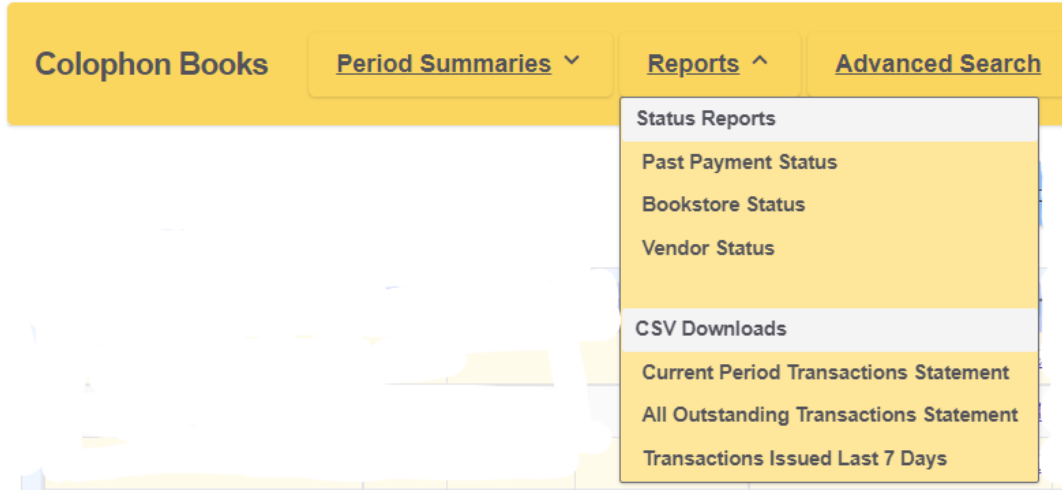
Colophon Books

Period Summaries

Reports

Advanced Search

Status Reports

Past Payment Status

Bookstore Status

Vendor Status

CSV Downloads

Current Period Transactions Statement

All Outstanding Transactions Statement

Transactions Issued Last 7 Days